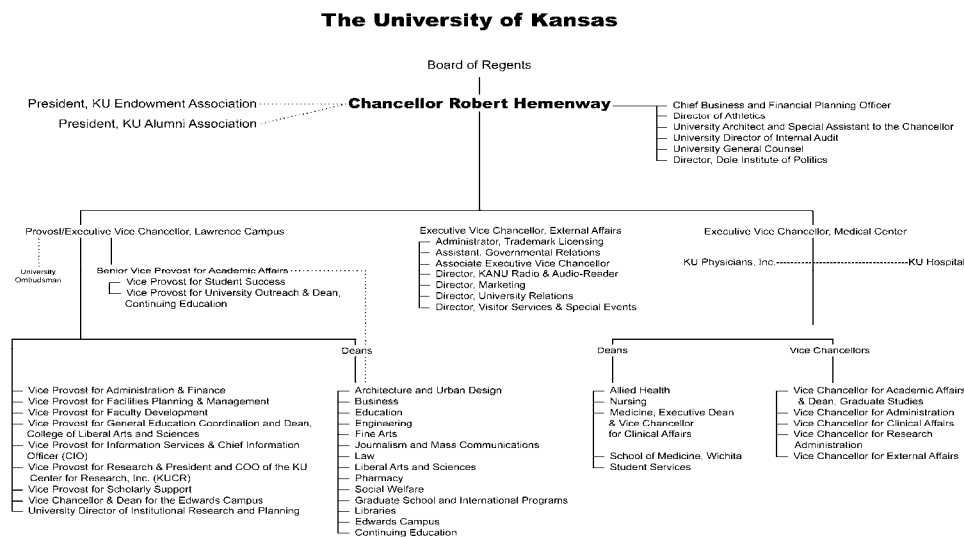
The University of Kansas

Board of Regents

President, KU Endowment Association

President, KU Alumni Association

Chancellor Robert Hemenway

Chief Business and Financial Planning Officer
Director of Athletics
University Architect and Special Assistant to the Chancellor
University Director of Internal Audit
University General Counsel
Director, Dole Institute of Politics

Provost/Executive Vice Chancellor, Lawrence Campus

University Ombudsman

Senior Vice Provost for Academic Affairs
Vice Provost for Student Success
Vice Provost for University Outreach & Dean, Continuing Education

Executive Vice Chancellor, External Affairs
Administrator, Trademark Licensing
Assistant, Governmental Relations
Associate Executive Vice Chancellor
Director, KANU Radio & Audio-Reader
Director, Marketing
Director, University Relations
Director, Visitor Services & Special Events

Executive Vice Chancellor, Medical Center

KU Physicians, Inc.

KU Hospital

Deans

Vice Provost for Administration & Finance
Vice Provost for Facilities Planning & Management
Vice Provost for Faculty Development
Vice Provost for General Education Coordination and Dean, College of Liberal Arts and Sciences
Vice Provost for Information Services & Chief Information Officer (CIO)
Vice Provost for Research & President and COO of the KU Center for Research, Inc. (KUCR)
Vice Provost for Scholarly Support
Vice Chancellor & Dean for the Edwards Campus
University Director of Institutional Research and Planning

Architecture and Urban Design
Business
Education
Engineering
Fine Arts
Journalism and Mass Communications
Law
Liberal Arts and Sciences
Pharmacy
Social Welfare
Graduate School and International Programs
Libraries
Edwards Campus
Continuing Education

Deans

Allied Health
Nursing
Medicine, Executive Dean & Vice Chancellor for Clinical Affairs
School of Medicine, Wichita
Student Services

Vice Chancellors

Vice Chancellor for Academic Affairs & Dean, Graduate Studies
Vice Chancellor for Administration
Vice Chancellor for Clinical Affairs
Vice Chancellor for Research Administration
Vice Chancellor for External Affairs